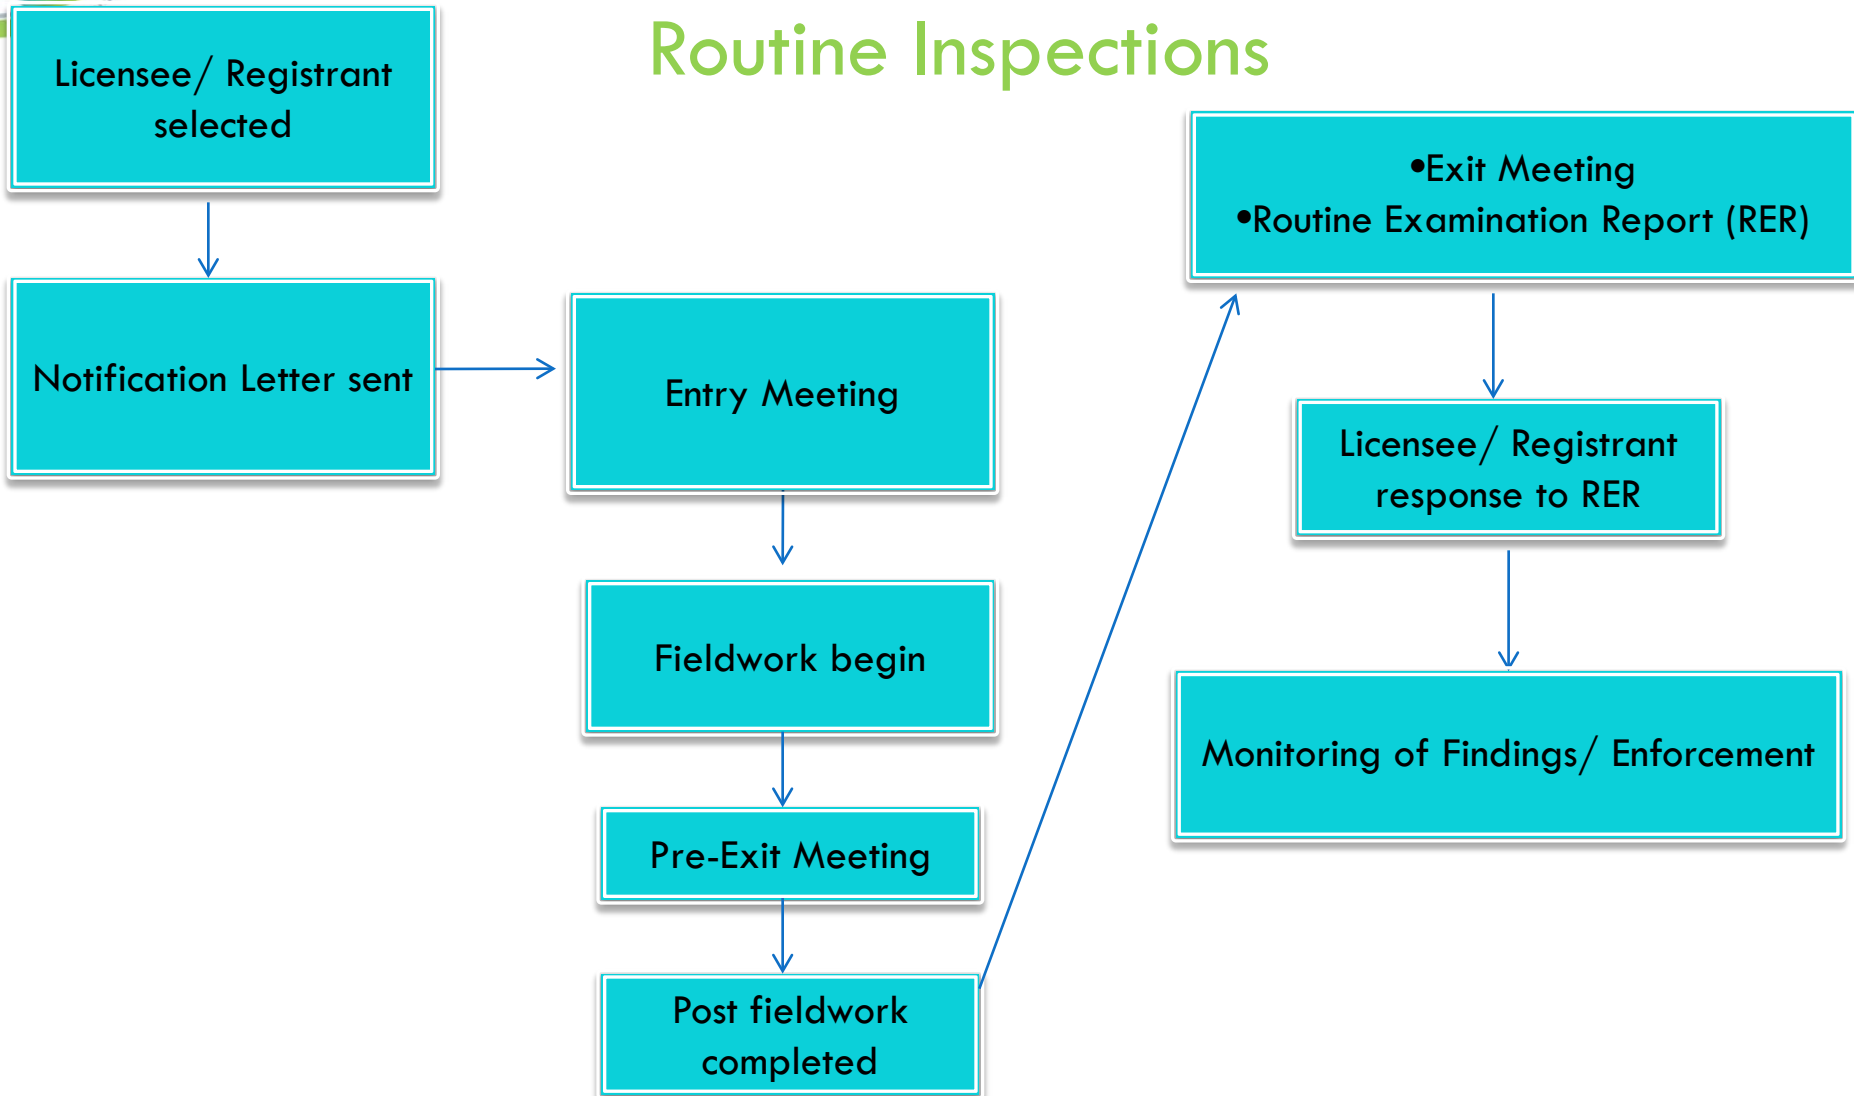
Routine Inspections

Licensee/ Registrant selected

Notification Letter sent

Entry Meeting

Fieldwork begin

Pre-Exit Meeting

Post fieldwork completed

•Exit Meeting
•Routine Examination Report (RER)

Licensee/ Registrant response to RER

Monitoring of Findings/ Enforcement